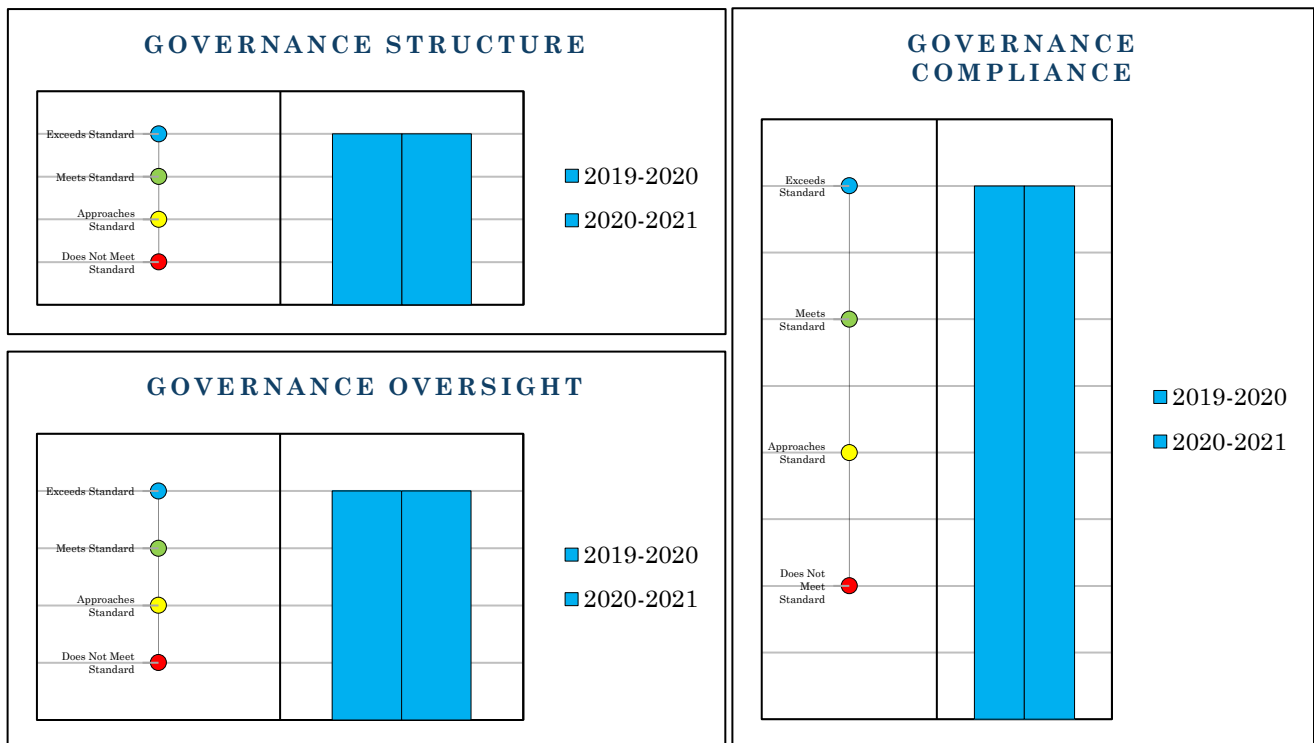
GOVERNANCE STRUCTURE

Exceeds Standard
Meets Standard
Approaches Standard
Does Not Meet Standard

2019-2020
2020-2021

GOVERNANCE OVERSIGHT

Exceeds Standard
Meets Standard
Approaches Standard
Does Not Meet Standard

2019-2020
2020-2021

GOVERNANCE COMPLIANCE

Exceeds Standard
Meets Standard
Approaches Standard
Does Not Meet Standard

2019-2020
2020-2021